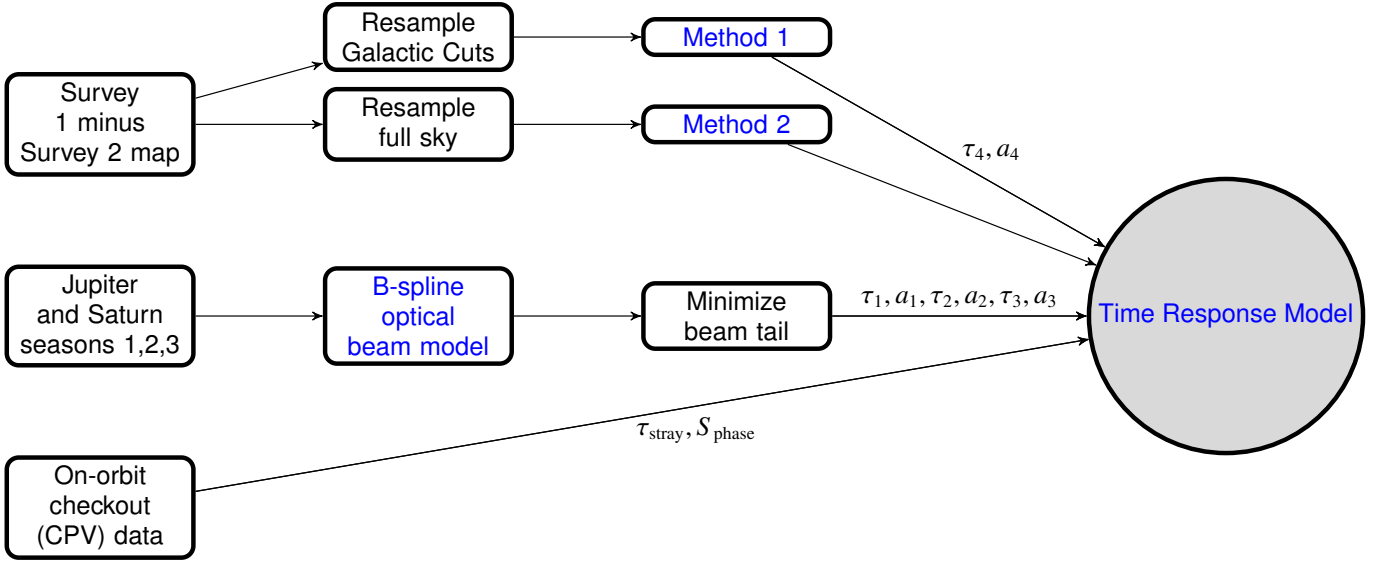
Survey 1 minus Survey 2 map

Resample Galactic Cuts

Resample full sky

Method 1

Method 2

$\tau_4, a_4$

Jupiter and Saturn seasons 1,2,3

B-spline optical beam model

Minimize beam tail

$\tau_1, a_1, \tau_2, a_2, \tau_3, a_3$

Time Response Model

$\tau_{\text{stray}}, S_{\text{phase}}$

On-orbit checkout (CPV) data